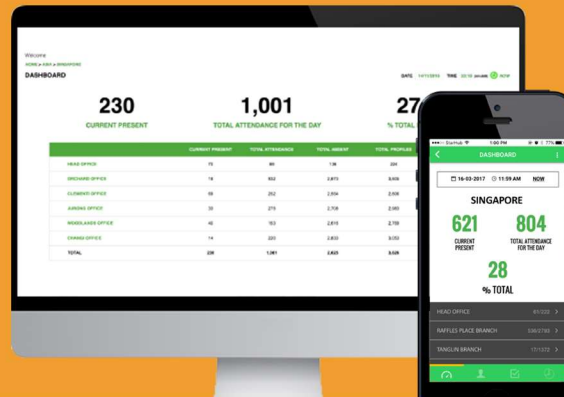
Welcome
HOME > ASIA > SINGAPORE
DASHBOARD

DATE 14/11/2016 TIME 22:10 NOW

230
CURRENT PRESENT

1,001
TOTAL ATTENDANCE FOR THE DAY

27
% TOTAL

| | CURRENT PRESENT | TOTAL ATTENDANCE | TOTAL ABSENT | TOTAL PROFILES |
|---|---|---|---|---|
| HEAD OFFICE | 75 | 80 | 136 | 224 |
| ORCHARD OFFICE | 18 | 652 | 2,873 | 3,505 |
| CLEMENTI OFFICE | 69 | 252 | 2,654 | 2,906 |
| JURONG OFFICE | 30 | 275 | 2,708 | 2,983 |
| WOODLANDS OFFICE | 42 | 153 | 2,616 | 2,769 |
| CHANGI OFFICE | 14 | 220 | 2,833 | 3,053 |
| TOTAL | 230 | 1,001 | 2,623 | 3,526 |

StarHub 1:00 PM 77%
DASHBOARD

16-03-2017 11:59 AM NOW

SINGAPORE

621
CURRENT PRESENT

804
TOTAL ATTENDANCE FOR THE DAY

28
% TOTAL

HEAD OFFICE 81/322
RAFFLES PLACE BRANCH 336/3746
TANGLIN BRANCH 17/1372